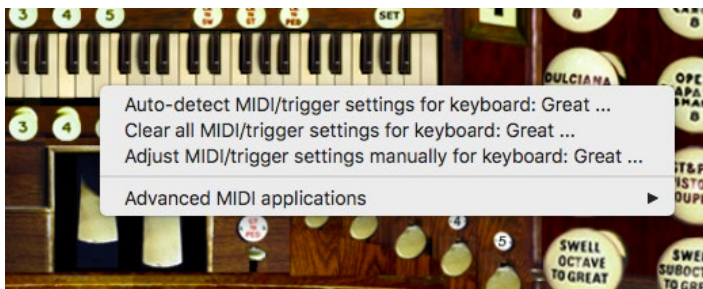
3 4 5 SET

DULCIANA

Auto-detect MIDI/trigger settings for keyboard: Great ...
Clear all MIDI/trigger settings for keyboard: Great ...
Adjust MIDI/trigger settings manually for keyboard: Great ...

Advanced MIDI applications ▶

3 4 4 5

SWELL OCTAVE TO GREAT

SWELL SUBOCT TO GRE